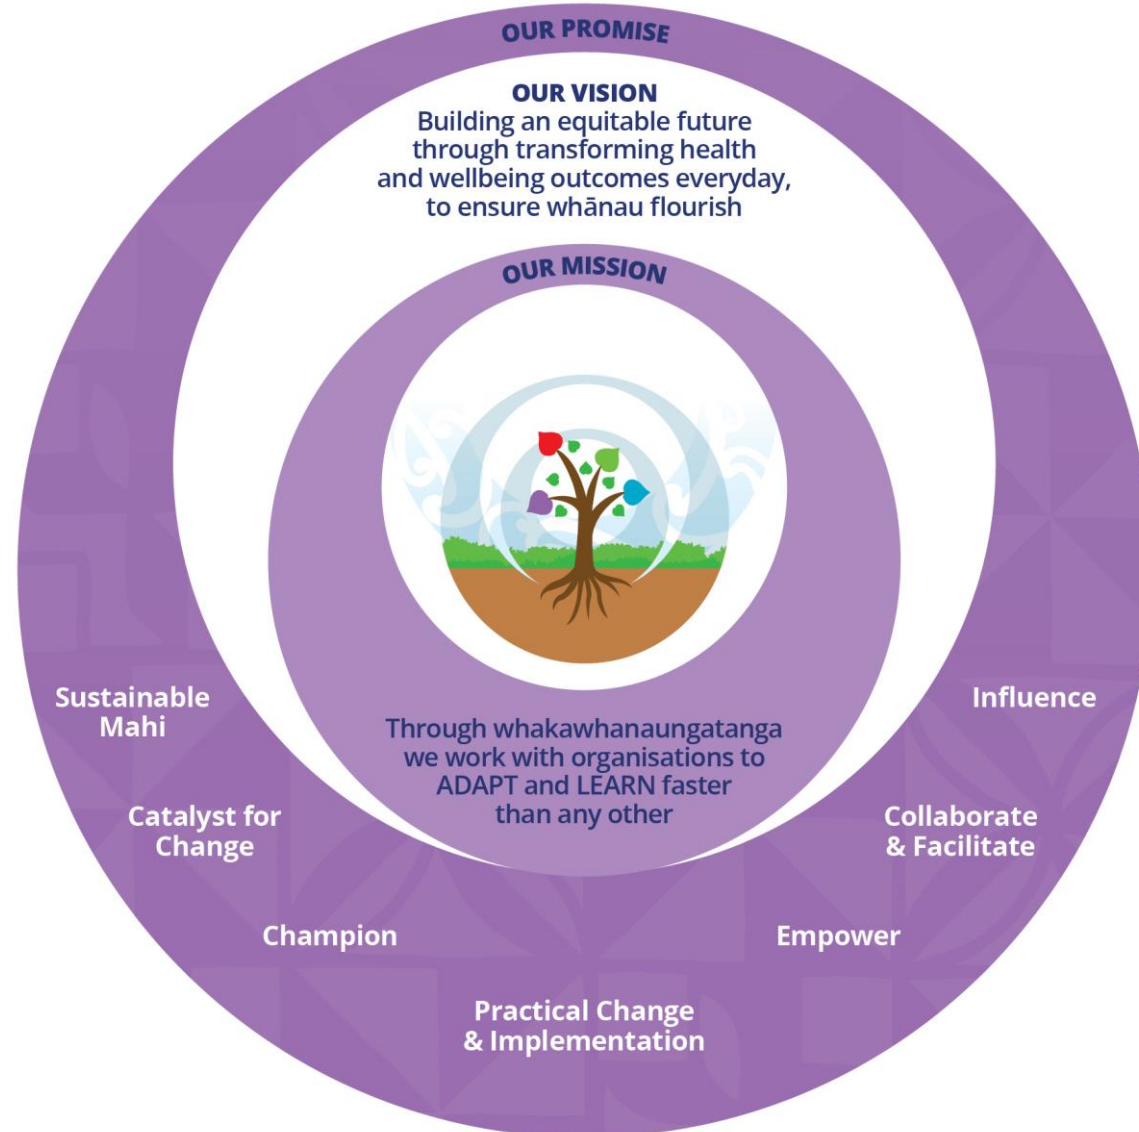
OUR PROMISE

OUR VISION
Building an equitable future through transforming health and wellbeing outcomes everyday, to ensure whānau flourish

OUR MISSION

Through whakawhanaungatanga we work with organisations to ADAPT and LEARN faster than any other

Sustainable Mahi

Influence

Catalyst for Change

Collaborate & Facilitate

Champion

Empower

Practical Change & Implementation